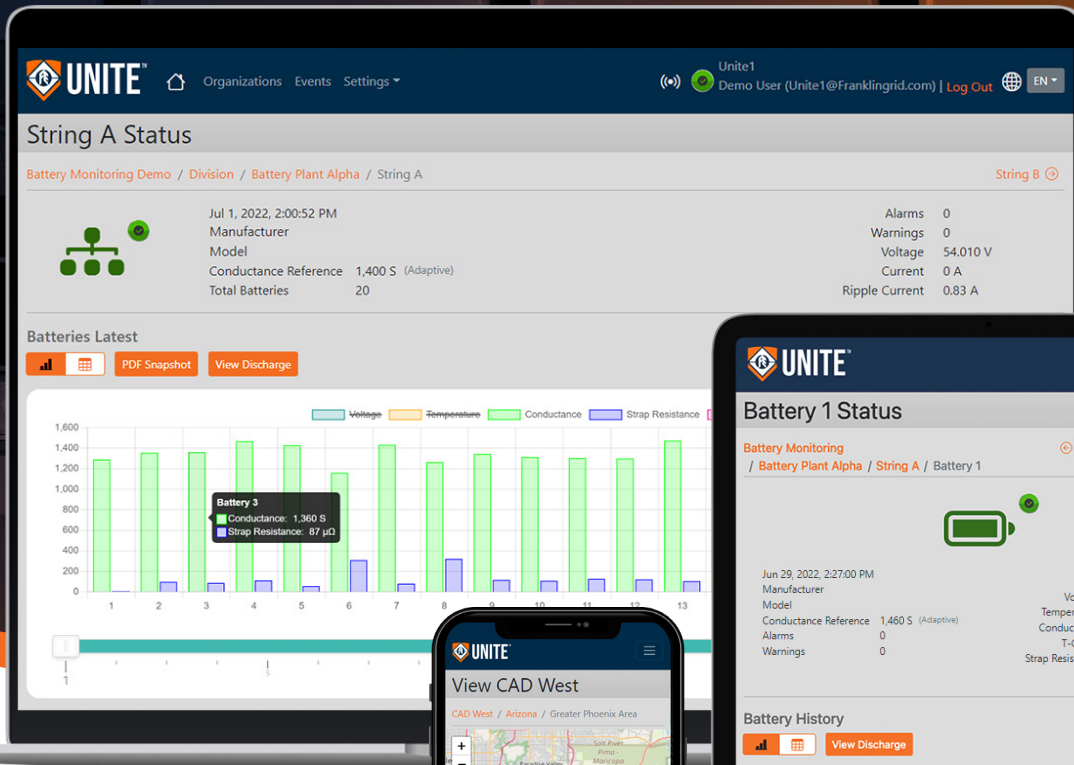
UNITE™ Organizations Events Settings

Unite1
Demo User (Unite1@Franklingrid.com) | Log Out EN

String A Status

Battery Monitoring Demo / Division / Battery Plant Alpha / String A

String B

Jul 1, 2022, 2:00:52 PM
Manufacturer
Model
Conductance Reference 1,400 S (Adaptive)
Total Batteries 20

Alarms 0
Warnings 0
Voltage 54.010 V
Current 0 A
Ripple Current 0.83 A

Batteries Latest

PDF Snapshot View Discharge

Voltage Temperature Conductance Strap Resistance

1,600
1,400
1,200
1,000
800
600
400
200
0

1 2 3 4 5 6 7 8 9 10 11 12 13

Battery 3
Conductance: 1,360 S
Strap Resistance: 87 μΩ

1

UNITE™

Battery 1 Status

Battery Monitoring
/ Battery Plant Alpha / String A / Battery 1

Jun 29, 2022, 2:27:00 PM
Manufacturer
Model
Conductance Reference 1,460 S (Adaptive)
Alarms 0
Warnings 0

Vo
Temper
Conduc
T-0
Strap Resis

Battery History

View Discharge

UNITE

View CAD West

CAD West / Arizona / Greater Phoenix Area

Salt River
Pima -
Maricopa